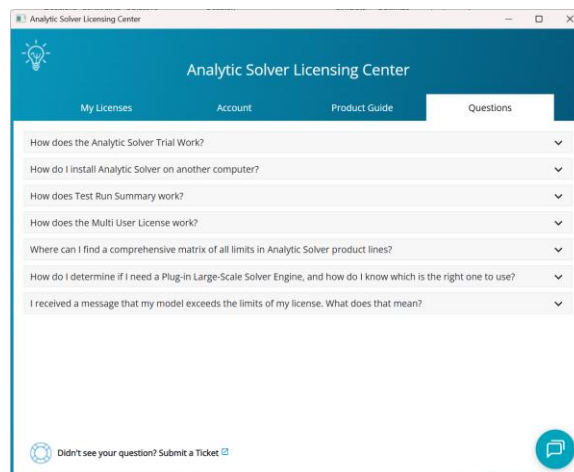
Analytic Solver Licensing Center

Analytic Solver Licensing Center

My Licenses
Account
Product Guide
Questions

How does the Analytic Solver Trial Work?

How do I install Analytic Solver on another computer?

How does Test Run Summary work?

How does the Multi User License work?

Where can I find a comprehensive matrix of all limits in Analytic Solver product lines?

How do I determine if I need a Plug-in Large-Scale Solver Engine, and how do I know which is the right one to use?

I received a message that my model exceeds the limits of my license. What does that mean?

Didn't see your question? Submit a Ticket